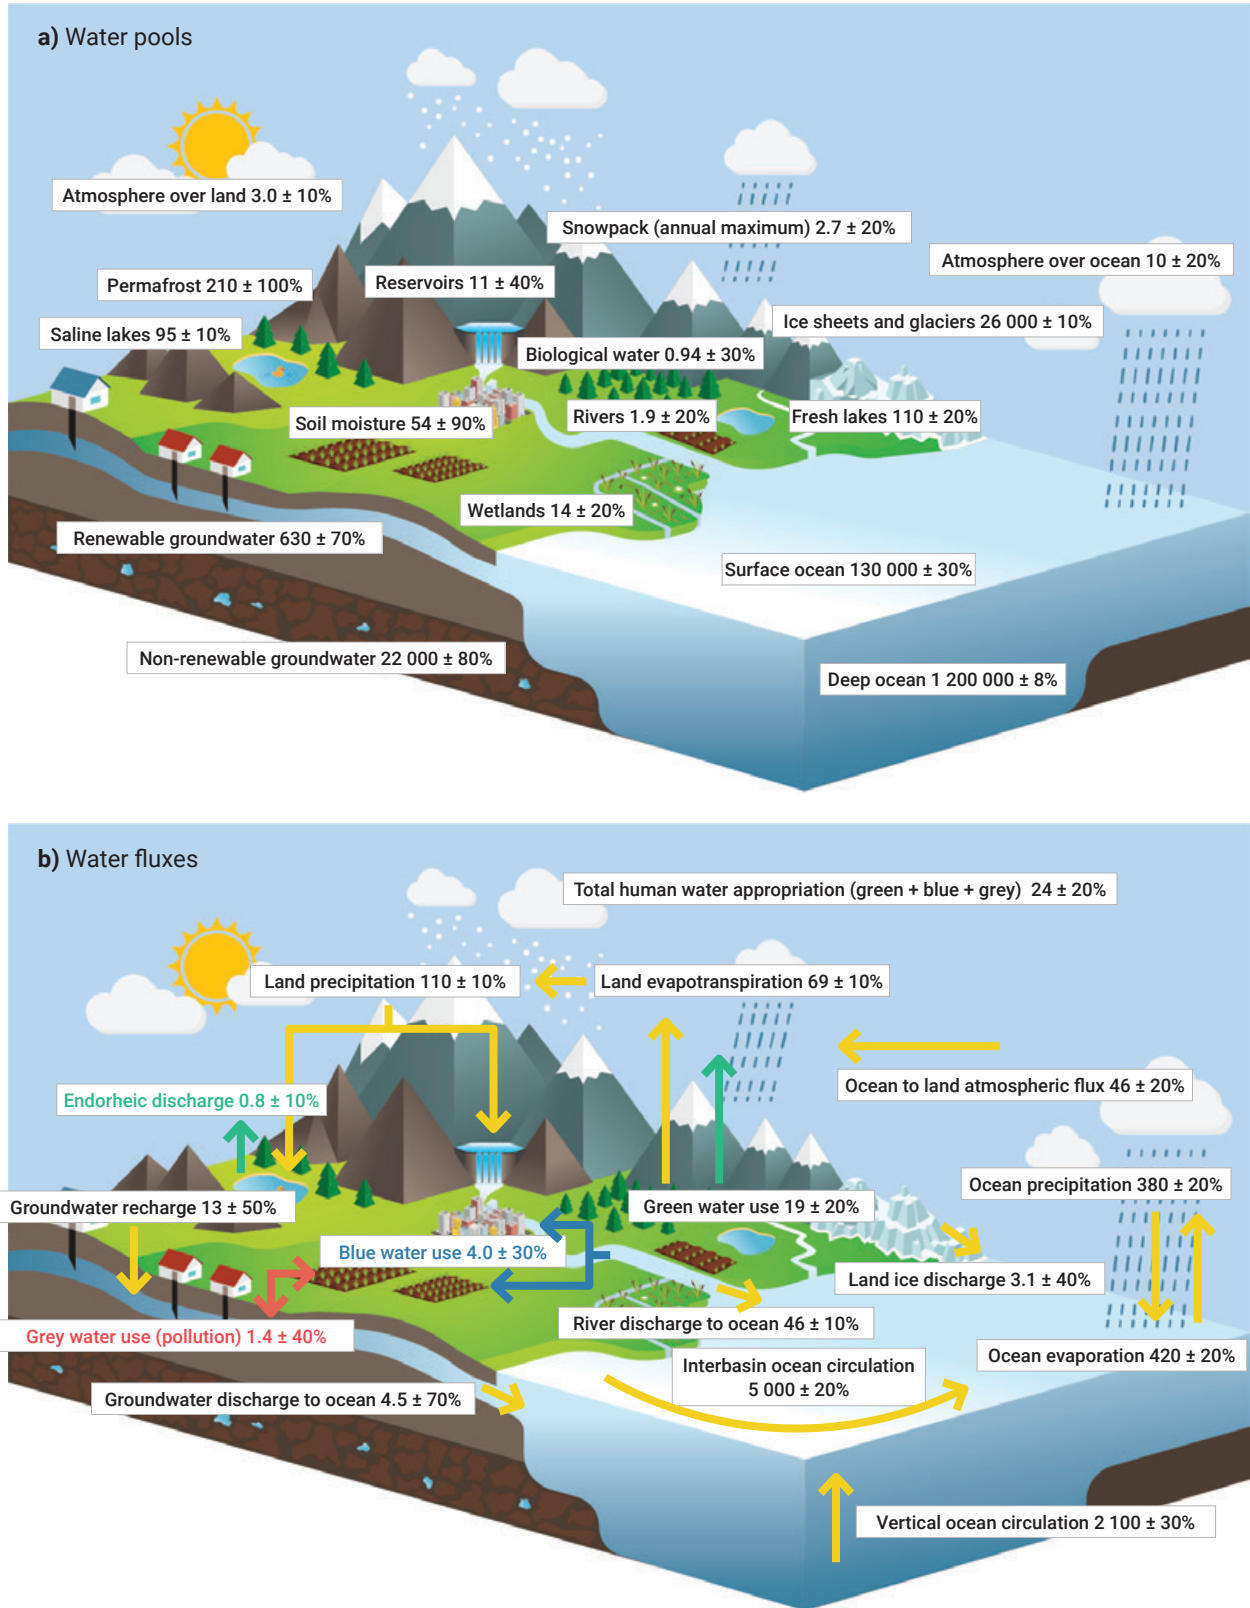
a) Water pools

Atmosphere over land 3.0 ± 10%

Snowpack (annual maximum) 2.7 ± 20%

Atmosphere over ocean 10 ± 20%

Permafrost 210 ± 100%

Reservoirs 11 ± 40%

Ice sheets and glaciers 26 000 ± 10%

Saline lakes 95 ± 10%

Biological water 0.94 ± 30%

Soil moisture 54 ± 90%

Rivers 1.9 ± 20%

Fresh lakes 110 ± 20%

Wetlands 14 ± 20%

Renewable groundwater 630 ± 70%

Surface ocean 130 000 ± 30%

Non-renewable groundwater 22 000 ± 80%

Deep ocean 1 200 000 ± 8%

b) Water fluxes

Total human water appropriation (green + blue + grey) 24 ± 20%

Land precipitation 110 ± 10%

Land evapotranspiration 69 ± 10%

Ocean to land atmospheric flux 46 ± 20%

Endorheic discharge 0.8 ± 10%

Ocean precipitation 380 ± 20%

Groundwater recharge 13 ± 50%

Green water use 19 ± 20%

Blue water use 4.0 ± 30%

Land ice discharge 3.1 ± 40%

Grey water use (pollution) 1.4 ± 40%

River discharge to ocean 46 ± 10%

Interbasin ocean circulation 5 000 ± 20%

Ocean evaporation 420 ± 20%

Groundwater discharge to ocean 4.5 ± 70%

Vertical ocean circulation 2 100 ± 30%